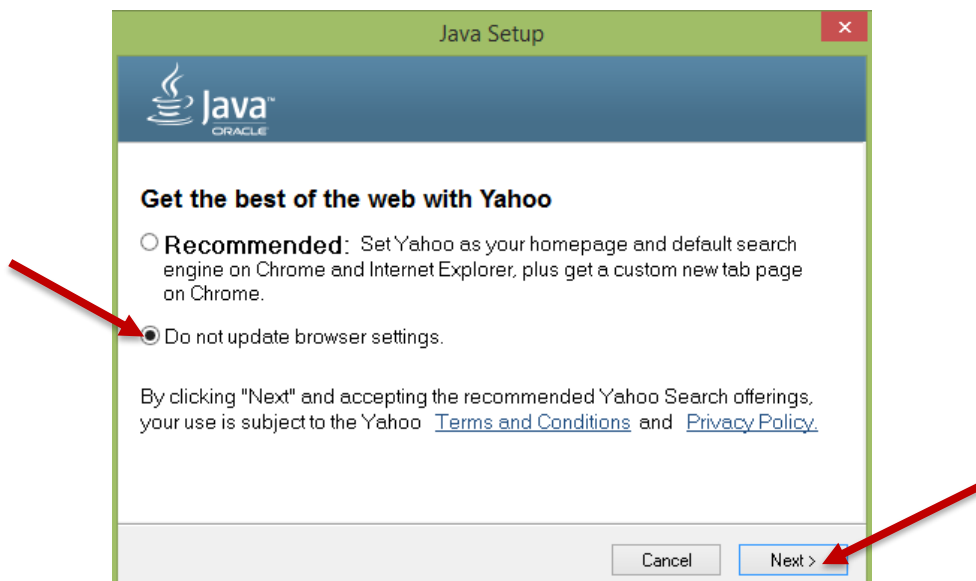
Java Setup

×

Java
ORACLE

Get the best of the web with Yahoo

Recommended: Set Yahoo as your homepage and default search engine on Chrome and Internet Explorer, plus get a custom new tab page on Chrome.

Do not update browser settings.

By clicking "Next" and accepting the recommended Yahoo Search offerings, your use is subject to the Yahoo Terms and Conditions and Privacy Policy.

Cancel

Next >